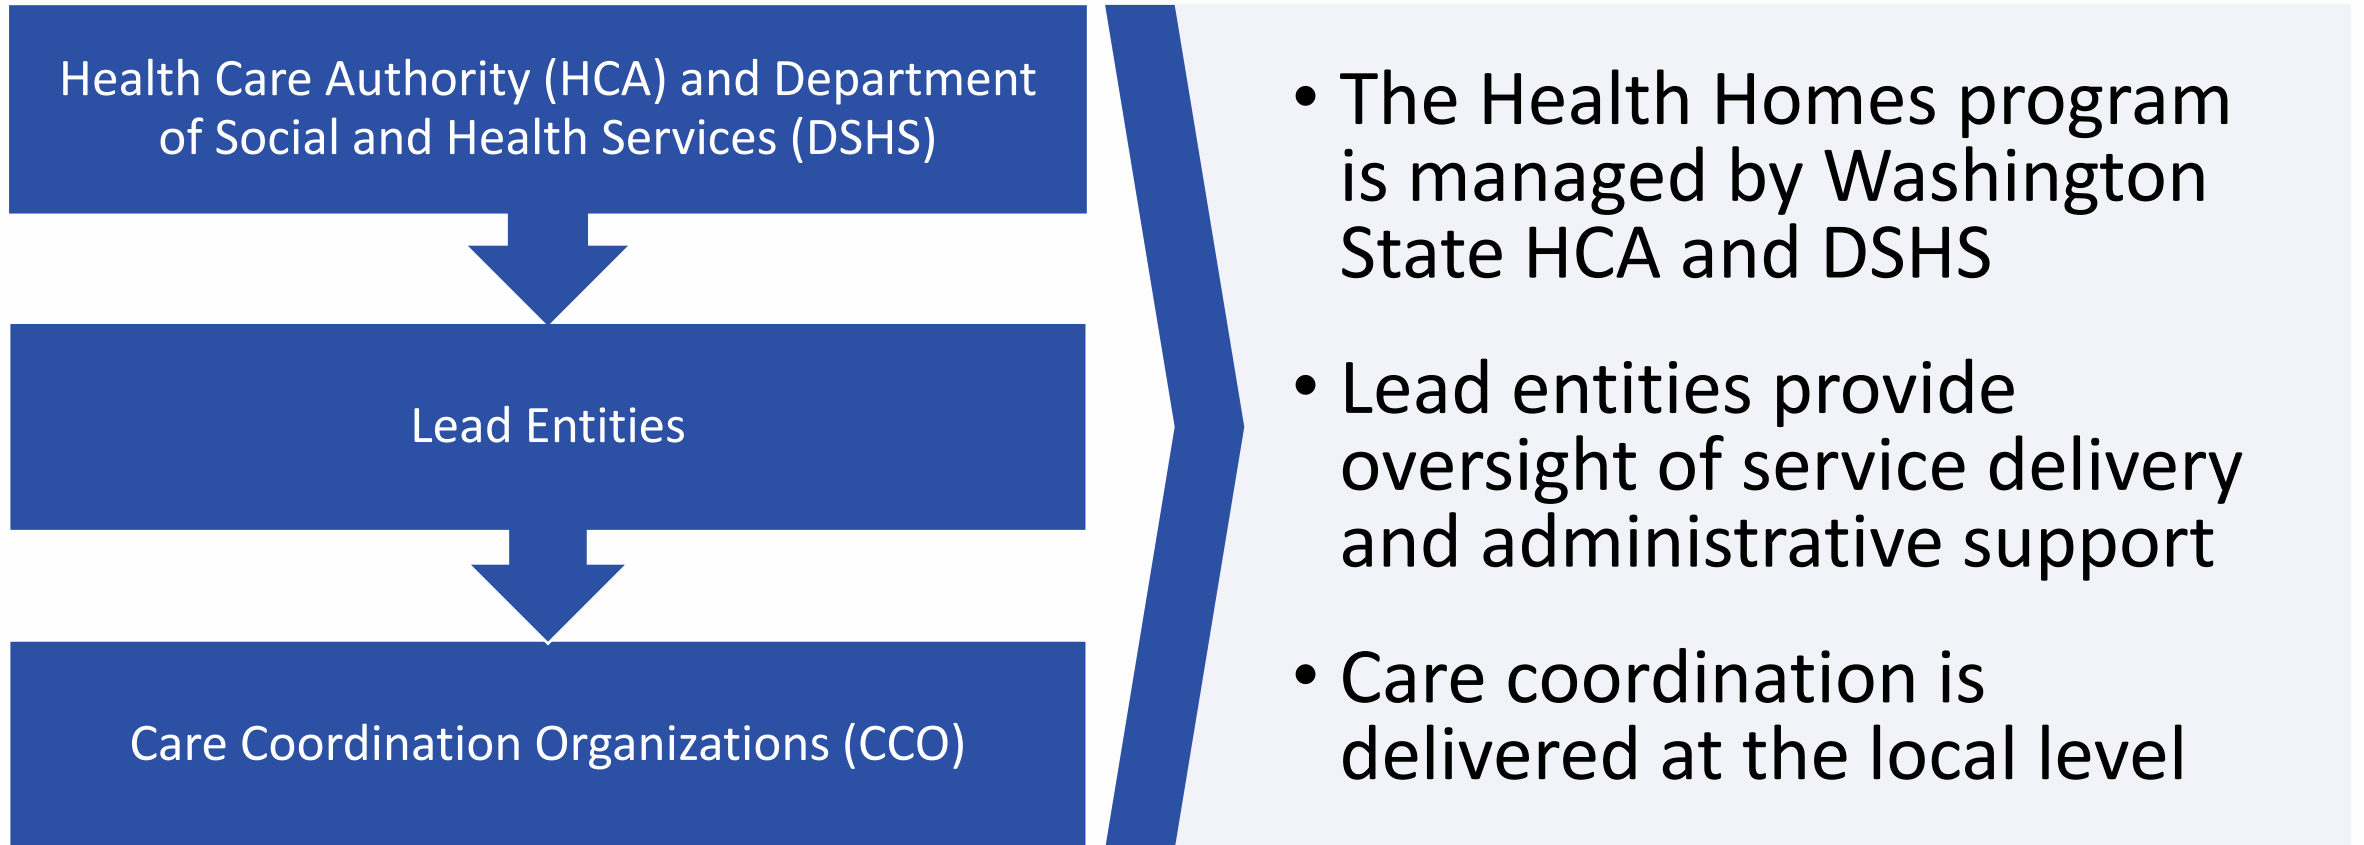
Health Care Authority (HCA) and Department of Social and Health Services (DSHS)

Lead Entities

Care Coordination Organizations (CCO)

• The Health Homes program is managed by Washington State HCA and DSHS

• Lead entities provide oversight of service delivery and administrative support

• Care coordination is delivered at the local level